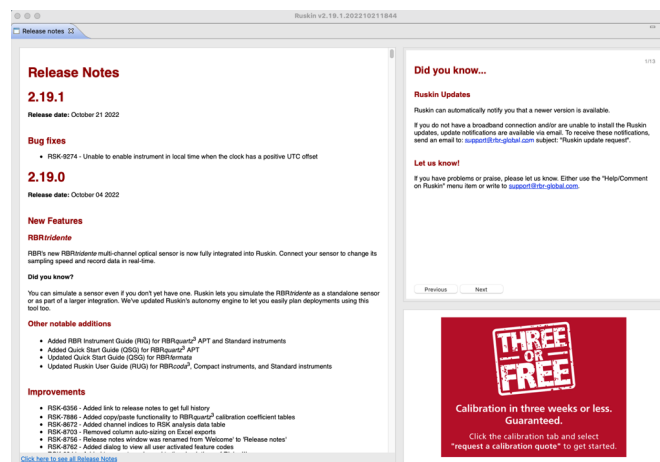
Ruskin v2.19.1.202210211844

Release notes

Release Notes

2.19.1

Release date: October 21 2022

Bug fixes

• RSK-9274 - Unable to enable instrument in local time when the clock has a positive UTC offset

2.19.0

Release date: October 04 2022

New Features

RBR*tridente*

RBR's new RBR*tridente* multi-channel optical sensor is now fully integrated into Ruskin. Connect your sensor to change its sampling speed and record data in real-time.

Did you know?

You can simulate a sensor even if you don't yet have one. Ruskin lets you simulate the RBR*tridente* as a standalone sensor or as part of a larger integration. We've updated Ruskin's autonomy engine to let you easily plan deployments using this tool too.

Other notable additions

• Added RBR Instrument Guide (RIG) for RBR*quartz*$^3$ APT and Standard instruments
• Added Quick Start Guide (QSG) for RBR*quartz*$^3$ APT
• Updated Quick Start Guide (QSG) for RBR*fermata*
• Updated Ruskin User Guide (RUG) for RBR*coda*$^3$, Compact instruments, and Standard instruments

Improvements

• RSK-6356 - Added link to release notes to get full history
• RSK-7886 - Added copy/paste functionality to RBR*quartz*$^3$ calibration coefficient tables
• RSK-8672 - Added channel indices to RSK analysis data table
• RSK-8703 - Removed column auto-sizing on Excel exports
• RSK-8756 - Release notes window was renamed from 'Welcome' to 'Release notes'
• RSK-8762 - Added dialog to view all user activated feature codes

Click here to see all Release Notes

1/13

Did you know...

Ruskin Updates

Ruskin can automatically notify you that a newer version is available.

If you do not have a broadband connection and/or are unable to install the Ruskin updates, update notifications are available via email. To receive these notifications, send an email to: support@rbr-global.com subject: "Ruskin update request".

Let us know!

If you have problems or praise, please let us know. Either use the "Help/Comment on Ruskin" menu item or write to support@rbr-global.com.

Previous Next

THREE OR FREE

Calibration in three weeks or less. Guaranteed.

Click the calibration tab and select "request a calibration quote" to get started.